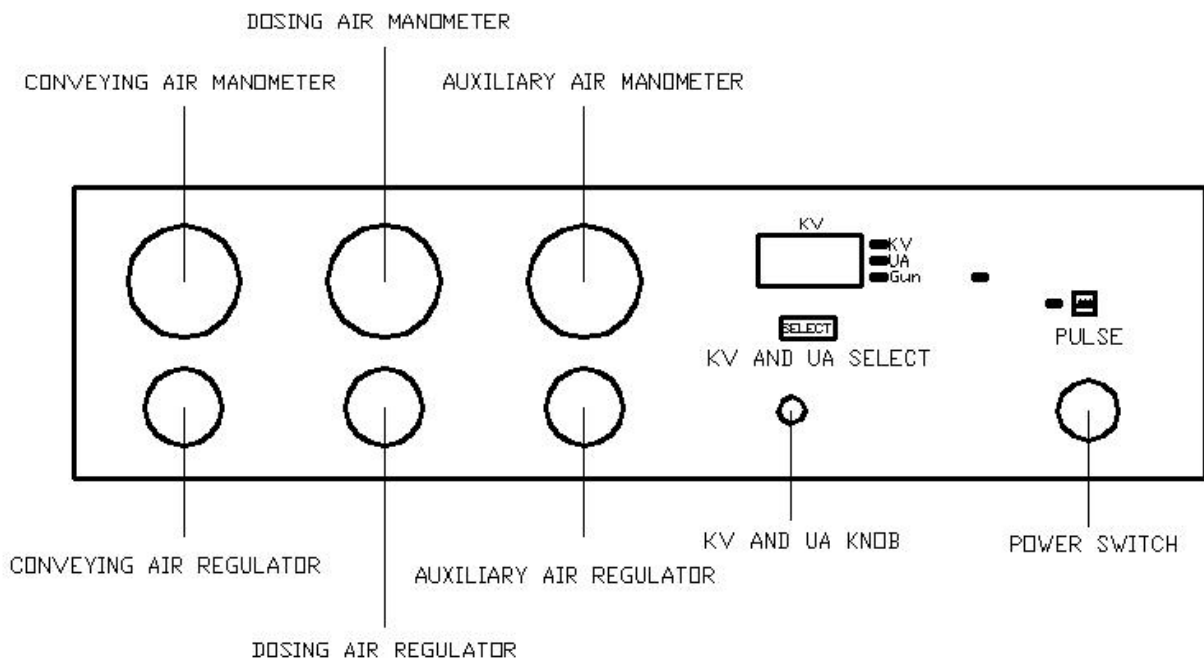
DOSING AIR MANOMETER

CONVEYING AIR MANOMETER

AUXILIARY AIR MANOMETER

KV

KV
UA
Gun

SELECT

KV AND UA SELECT

PULSE

CONVEYING AIR REGULATOR

KV AND UA KNOB

POWER SWITCH

AUXILIARY AIR REGULATOR

DOSING AIR REGULATOR